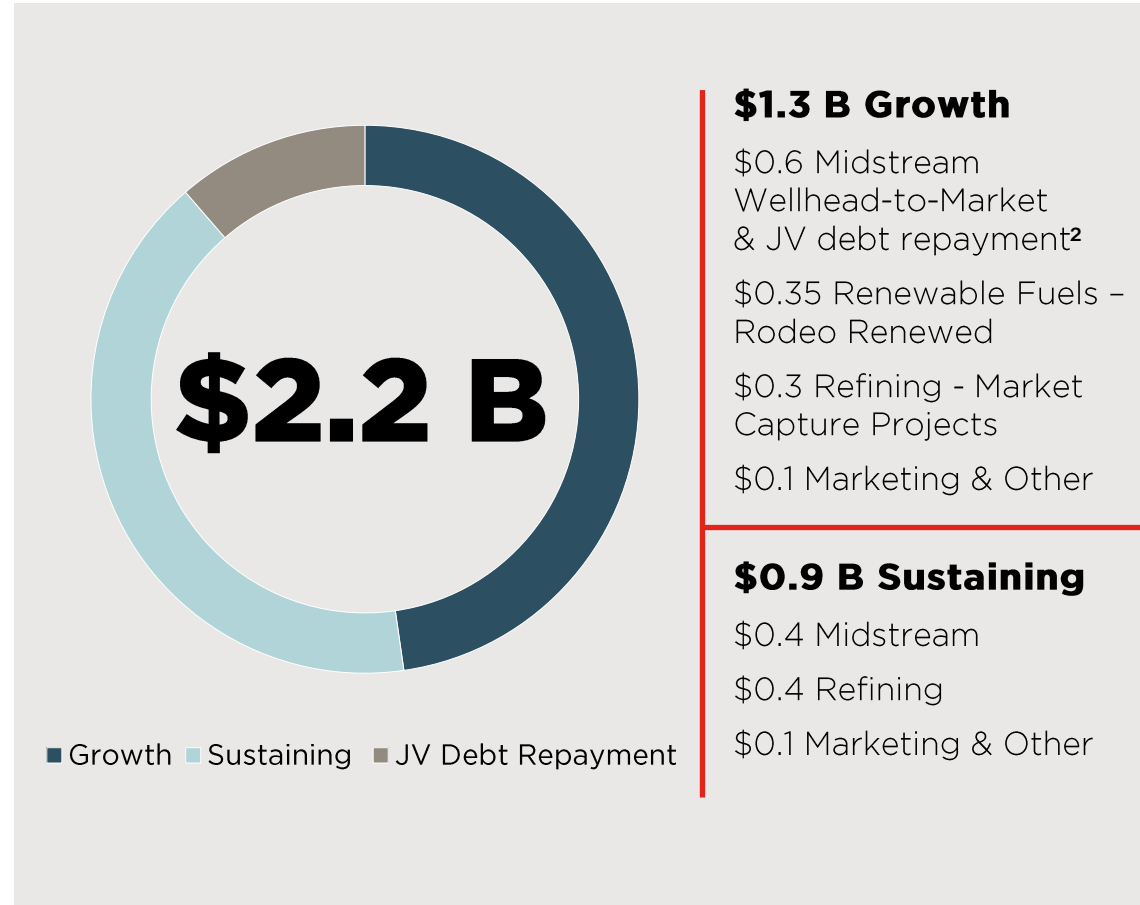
$2.2 B

Growth Sustaining JV Debt Repayment

$1.3 B Growth

$0.6 Midstream Wellhead-to-Market & JV debt repayment$^{2}$

$0.35 Renewable Fuels – Rodeo Renewed

$0.3 Refining - Market Capture Projects

$0.1 Marketing & Other

$0.9 B Sustaining

$0.4 Midstream

$0.4 Refining

$0.1 Marketing & Other